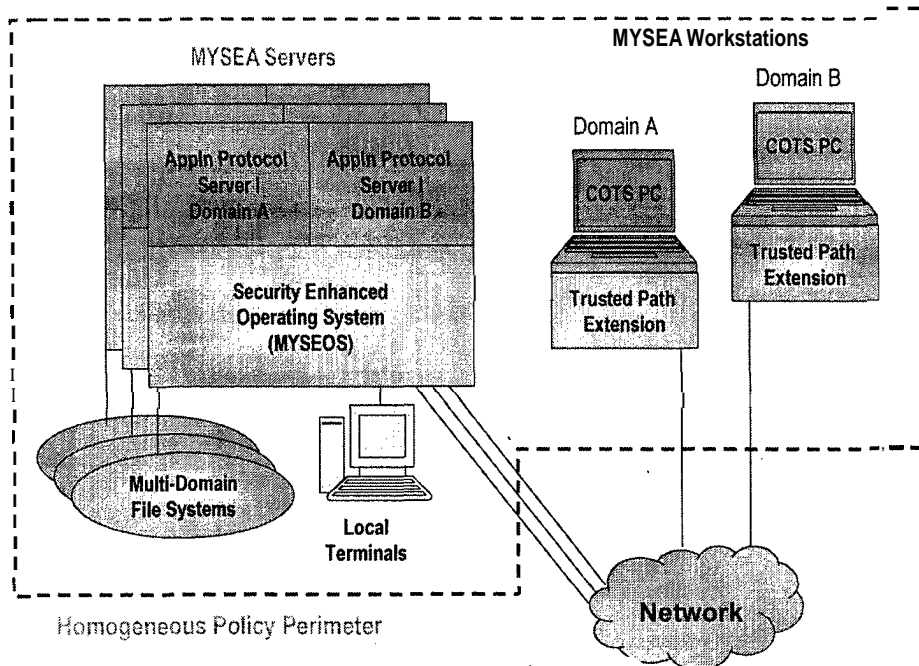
MYSEA Servers

MYSEA Workstations

Domain B

Domain A

Appln Protocol Server I Domain A

Appln Protocol Server I Domain B

COTS PC

COTS PC

Trusted Path Extension

Trusted Path Extension

Security Enhanced Operating System (MYSEOS)

Multi-Domain File Systems

Local Terminals

Network

Homogeneous Policy Perimeter